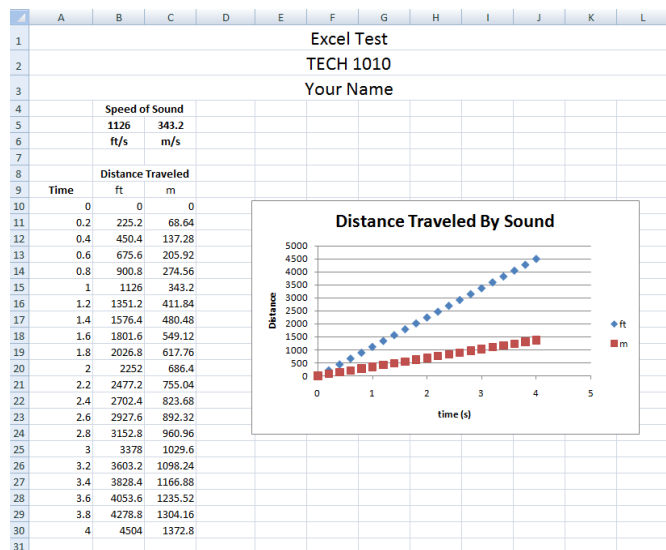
| | A | B | C | D | E | F | G | H | I | J | K | L |
|---|---|---|---|---|---|---|---|---|---|---|---|---|
| 1 | | | | | | Excel Test | | | | | | |
| 2 | | | | | | TECH 1010 | | | | | | |
| 3 | | | | | | Your Name | | | | | | |
| 4 | | Speed of Sound | | | | | | | | | | |
| 5 | | 1126 | 343.2 | | | | | | | | | |
| 6 | | ft/s | m/s | | | | | | | | | |
| 7 | | | | | | | | | | | | |
| 8 | | Distance Traveled | | | | | | | | | | |
| 9 | Time | ft | m | | | | | | | | | |
| 10 | 0 | 0 | 0 | | | | | | | | | |
| 11 | 0.2 | 225.2 | 68.64 | | | | | | | | | |
| 12 | 0.4 | 450.4 | 137.28 | | | | | | | | | |
| 13 | 0.6 | 675.6 | 205.92 | | | | | | | | | |
| 14 | 0.8 | 900.8 | 274.56 | | | | | | | | | |
| 15 | 1 | 1126 | 343.2 | | | | | | | | | |
| 16 | 1.2 | 1351.2 | 411.84 | | | | | | | | | |
| 17 | 1.4 | 1576.4 | 480.48 | | | | | | | | | |
| 18 | 1.6 | 1801.6 | 549.12 | | | | | | | | | |
| 19 | 1.8 | 2026.8 | 617.76 | | | | | | | | | |
| 20 | 2 | 2252 | 686.4 | | | | | | | | | |
| 21 | 2.2 | 2477.2 | 755.04 | | | | | | | | | |
| 22 | 2.4 | 2702.4 | 823.68 | | | | | | | | | |
| 23 | 2.6 | 2927.6 | 892.32 | | | | | | | | | |
| 24 | 2.8 | 3152.8 | 960.96 | | | | | | | | | |
| 25 | 3 | 3378 | 1029.6 | | | | | | | | | |
| 26 | 3.2 | 3603.2 | 1098.24 | | | | | | | | | |
| 27 | 3.4 | 3828.4 | 1166.88 | | | | | | | | | |
| 28 | 3.6 | 4053.6 | 1235.52 | | | | | | | | | |
| 29 | 3.8 | 4278.8 | 1304.16 | | | | | | | | | |
| 30 | 4 | 4504 | 1372.8 | | | | | | | | | |
| 31 | | | | | | | | | | | | |

Distance Traveled By Sound

Distance

5000
4500
4000
3500
3000
2500
2000
1500
1000
500
0

0 1 2 3 4 5

time (s)

ft
m